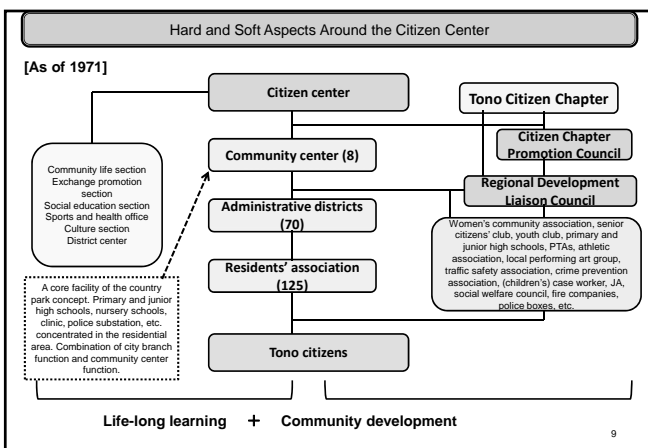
Hard and Soft Aspects Around the Citizen Center

[As of 1971]

Citizen center

Tono Citizen Chapter

Community center (8)

Citizen Chapter Promotion Council

Regional Development Liaison Council

Community life section
Exchange promotion section
Social education section
Sports and health office
Culture section
District center

Administrative districts (70)

Women's community association, senior citizens' club, youth club, primary and junior high schools, PTAs, athletic association, local performing art group, traffic safety association, crime prevention association, (children's) case worker, JA, social welfare council, fire companies, police boxes, etc.

Residents' association (125)

A core facility of the country park concept. Primary and junior high schools, nursery schools, clinic, police substation, etc. concentrated in the residential area. Combination of city branch function and community center function.

Tono citizens

Life-long learning + Community development

9